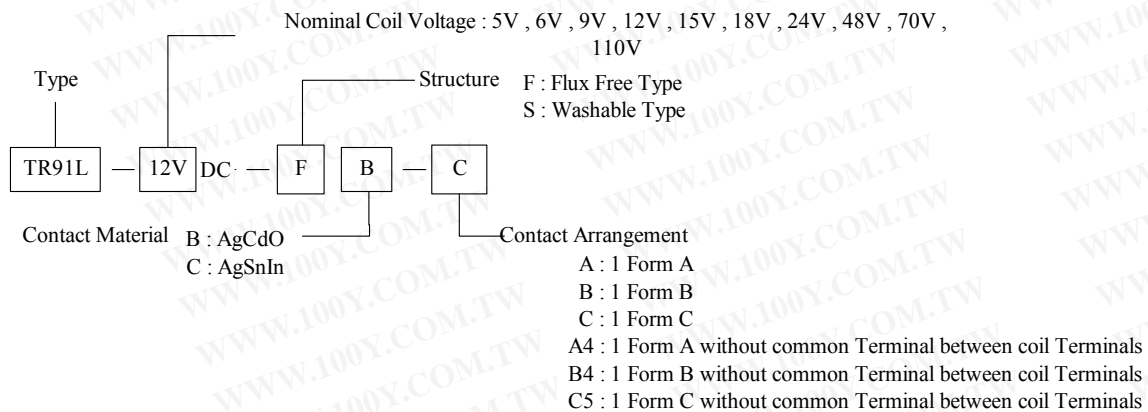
Nominal Coil Voltage : 5V , 6V , 9V , 12V , 15V , 18V , 24V , 48V , 70V , 110V

Type

Structure F : Flux Free Type
S : Washable Type

TR91L — 12V DC — F B — C

Contact Material B : AgCdO
C : AgSnIn

Contact Arrangement
A : 1 Form A
B : 1 Form B
C : 1 Form C
A4 : 1 Form A without common Terminal between coil Terminals
B4 : 1 Form B without common Terminal between coil Terminals
C5 : 1 Form C without common Terminal between coil Terminals

WWW.100Y.COM.TW